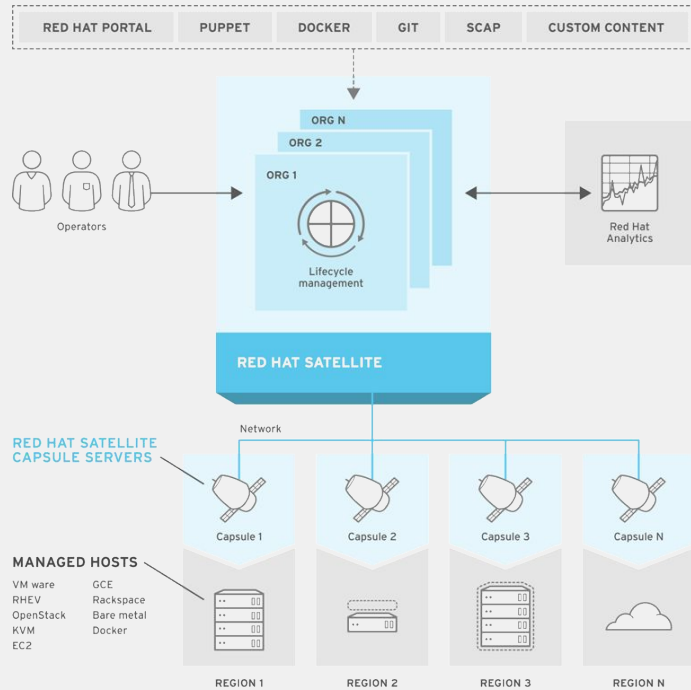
RED HAT PORTAL PUPPET DOCKER GIT SCAP CUSTOM CONTENT

ORG N
ORG 2
ORG 1

Lifecycle management

Operators

Red Hat Analytics

RED HAT SATELLITE

Network

RED HAT SATELLITE CAPSULE SERVERS

Capsule 1 Capsule 2 Capsule 3 Capsule N

MANAGED HOSTS

VM ware
RHEV
OpenStack
KVM
EC2

GCE
Rackspace
Bare metal
Docker

REGION 1 REGION 2 REGION 3 REGION N